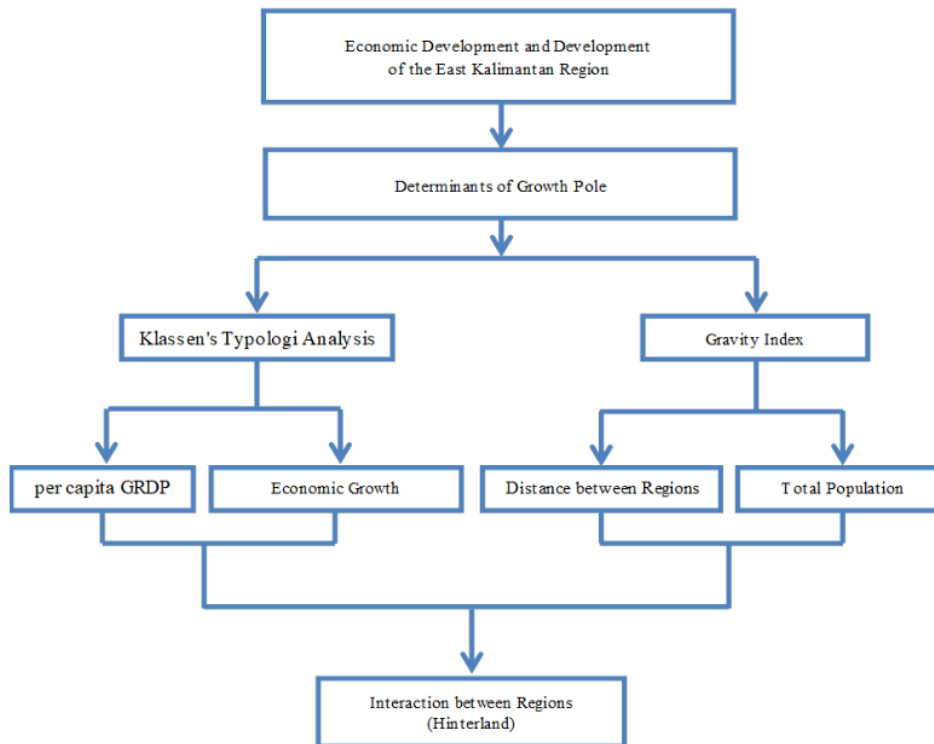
Economic Development and Development of the East Kalimantan Region

Determinants of Growth Pole

Klassen's Typologi Analysis

Gravity Index

per capita GRDP

Economic Growth

Distance between Regions

Total Population

Interaction between Regions (Hinterland)